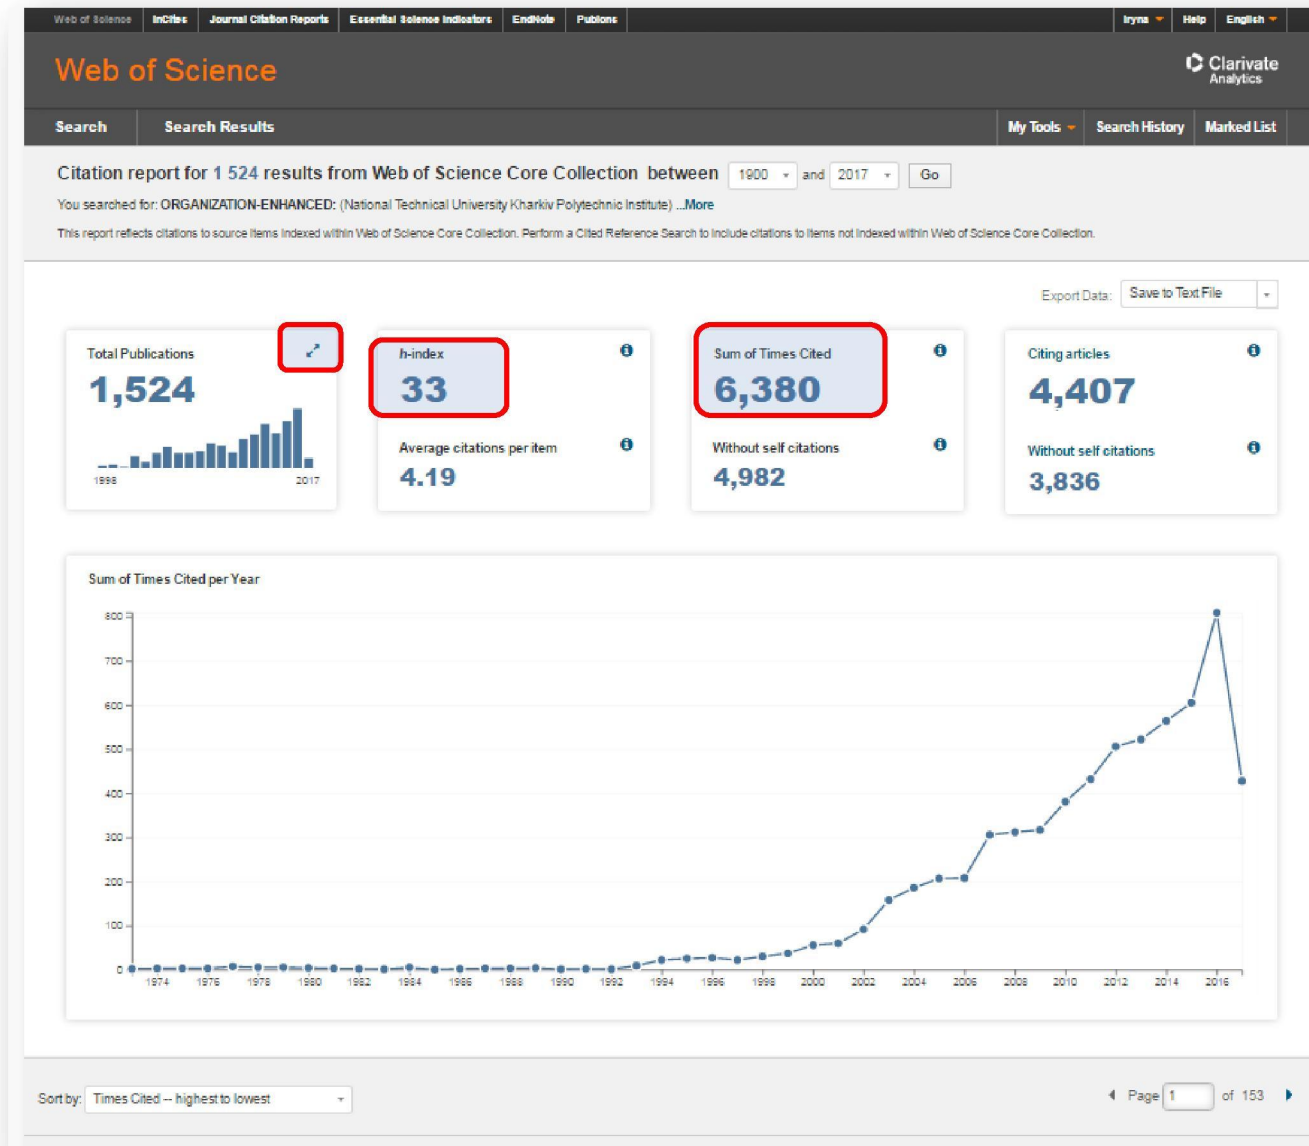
Web of Science InCites Journal Citation Reports Essential Science Indicators EndNote Publons Iryna Help English

Web of Science

Clarivate Analytics

Search Search Results My Tools Search History Marked List

Citation report for 1 524 results from Web of Science Core Collection between 1900 and 2017 Go

You searched for: ORGANIZATION-ENHANCED: (National Technical University Kharkiv Polytechnic Institute) ...More

This report reflects citations to source items indexed within Web of Science Core Collection. Perform a Cited Reference Search to include citations to items not indexed within Web of Science Core Collection.

Export Data: Save to Text File

Total Publications
1,524
1996 2017

h-index
33

Average citations per item
4.19

Sum of Times Cited
6,380

Without self citations
4,982

Citing articles
4,407

Without self citations
3,836

Sum of Times Cited per Year

800
700
600
500
400
300
200
100
0
1974 1976 1978 1980 1982 1984 1986 1988 1990 1992 1994 1996 1998 2000 2002 2004 2006 2008 2010 2012 2014 2016

Sort by: Times Cited -- highest to lowest

Page 1 of 153